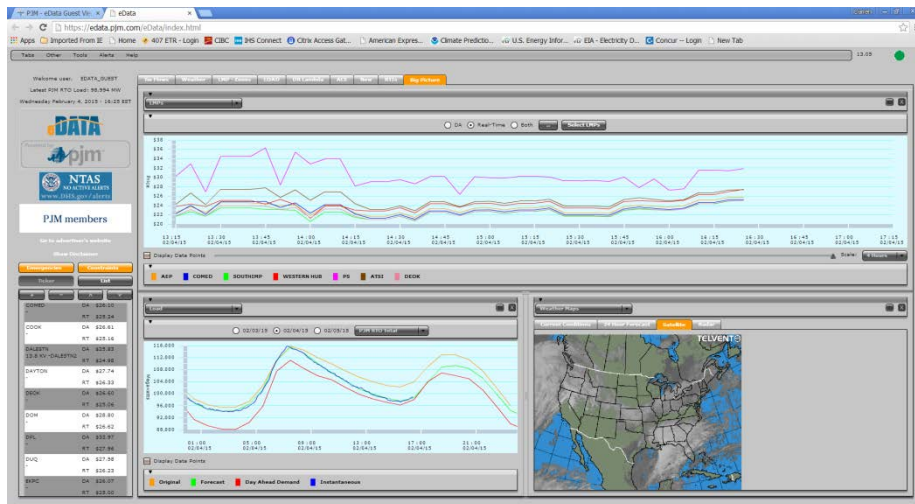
PJM - eData Guest Vie ×   eData ×

https://edata.pjm.com/eData/index.html

Apps  Imported From IE  Home  407 ETR - Login  CIBC  IHS Connect  Citrix Access Gat...  American Expres...  Climate Predictio...  U.S. Energy Infor...  EIA - Electricity D...  Concur -- Login  New Tab

Tabs  Other  Tools  Alerts  Help

Welcome user: EDATA_GUEST
Latest PJM RTO Load: 98,994 MW
Wednesday February 4, 2015 - 16:25 EST

eDATA

pjm

NTAS
NO ACTIVE ALERTS

PJM members

Go to advertiser's website

Show Disclaimer

Emergencies  Constraints

Ticker  Edit

| COMED | DA | $26.10 |
|---|---|---|
|  | RT | $25.24 |
| COOK | DA | $26.61 |
|  | RT | $25.16 |
| DALESTN 13.8 KV -DALESTN2 | DA | $25.83 |
|  | RT | $24.98 |
| DAYTON | DA | $27.74 |
|  | RT | $26.33 |
| DEOK | DA | $26.60 |
|  | RT | $25.06 |
| DOM | DA | $28.80 |
|  | RT | $26.62 |
| DPL | DA | $32.97 |
|  | RT | $27.86 |
| DUQ | DA | $27.56 |
|  | RT | $26.33 |
| EKPC | DA | $26.07 |
|  | RT | $25.03 |

Big Picture

LMPs

DA  Real-Time  Both  Select LMPs

$36 $34 $32 $30 $28 $26 $24 $22 $20

12:15 02/04/15  12:30 02/04/15  13:45 02/04/15  14:00 02/04/15  14:15 02/04/15  14:45 02/04/15  15:00 02/04/15  15:15 02/04/15  15:30 02/04/15  15:45 02/04/15  16:00 02/04/15  16:15 02/04/15  16:30 02/04/15  16:45 02/04/15  17:00 02/04/15  17:15 02/04/15

Display Data Points  Scale: 4 Hours

AEP  COMED  DOUTHPP  WESTERN HUB  PS  ATSI  DEOK

Load

02/03/15  02/04/15  02/05/15  PJM RTO Total

116,000 112,000 108,000 104,000 100,000 96,000 92,000 88,000

01:00 02/04/15  05:00 02/04/15  09:00 02/04/15  13:00 02/04/15  17:00 02/04/15  21:00 02/04/15

Display Data Points

Original  Forecast  Day Ahead Demand  Instantaneous

Weather Maps

Current Conditions  24 Hour Forecast  Satellite  Radar

TELVENT